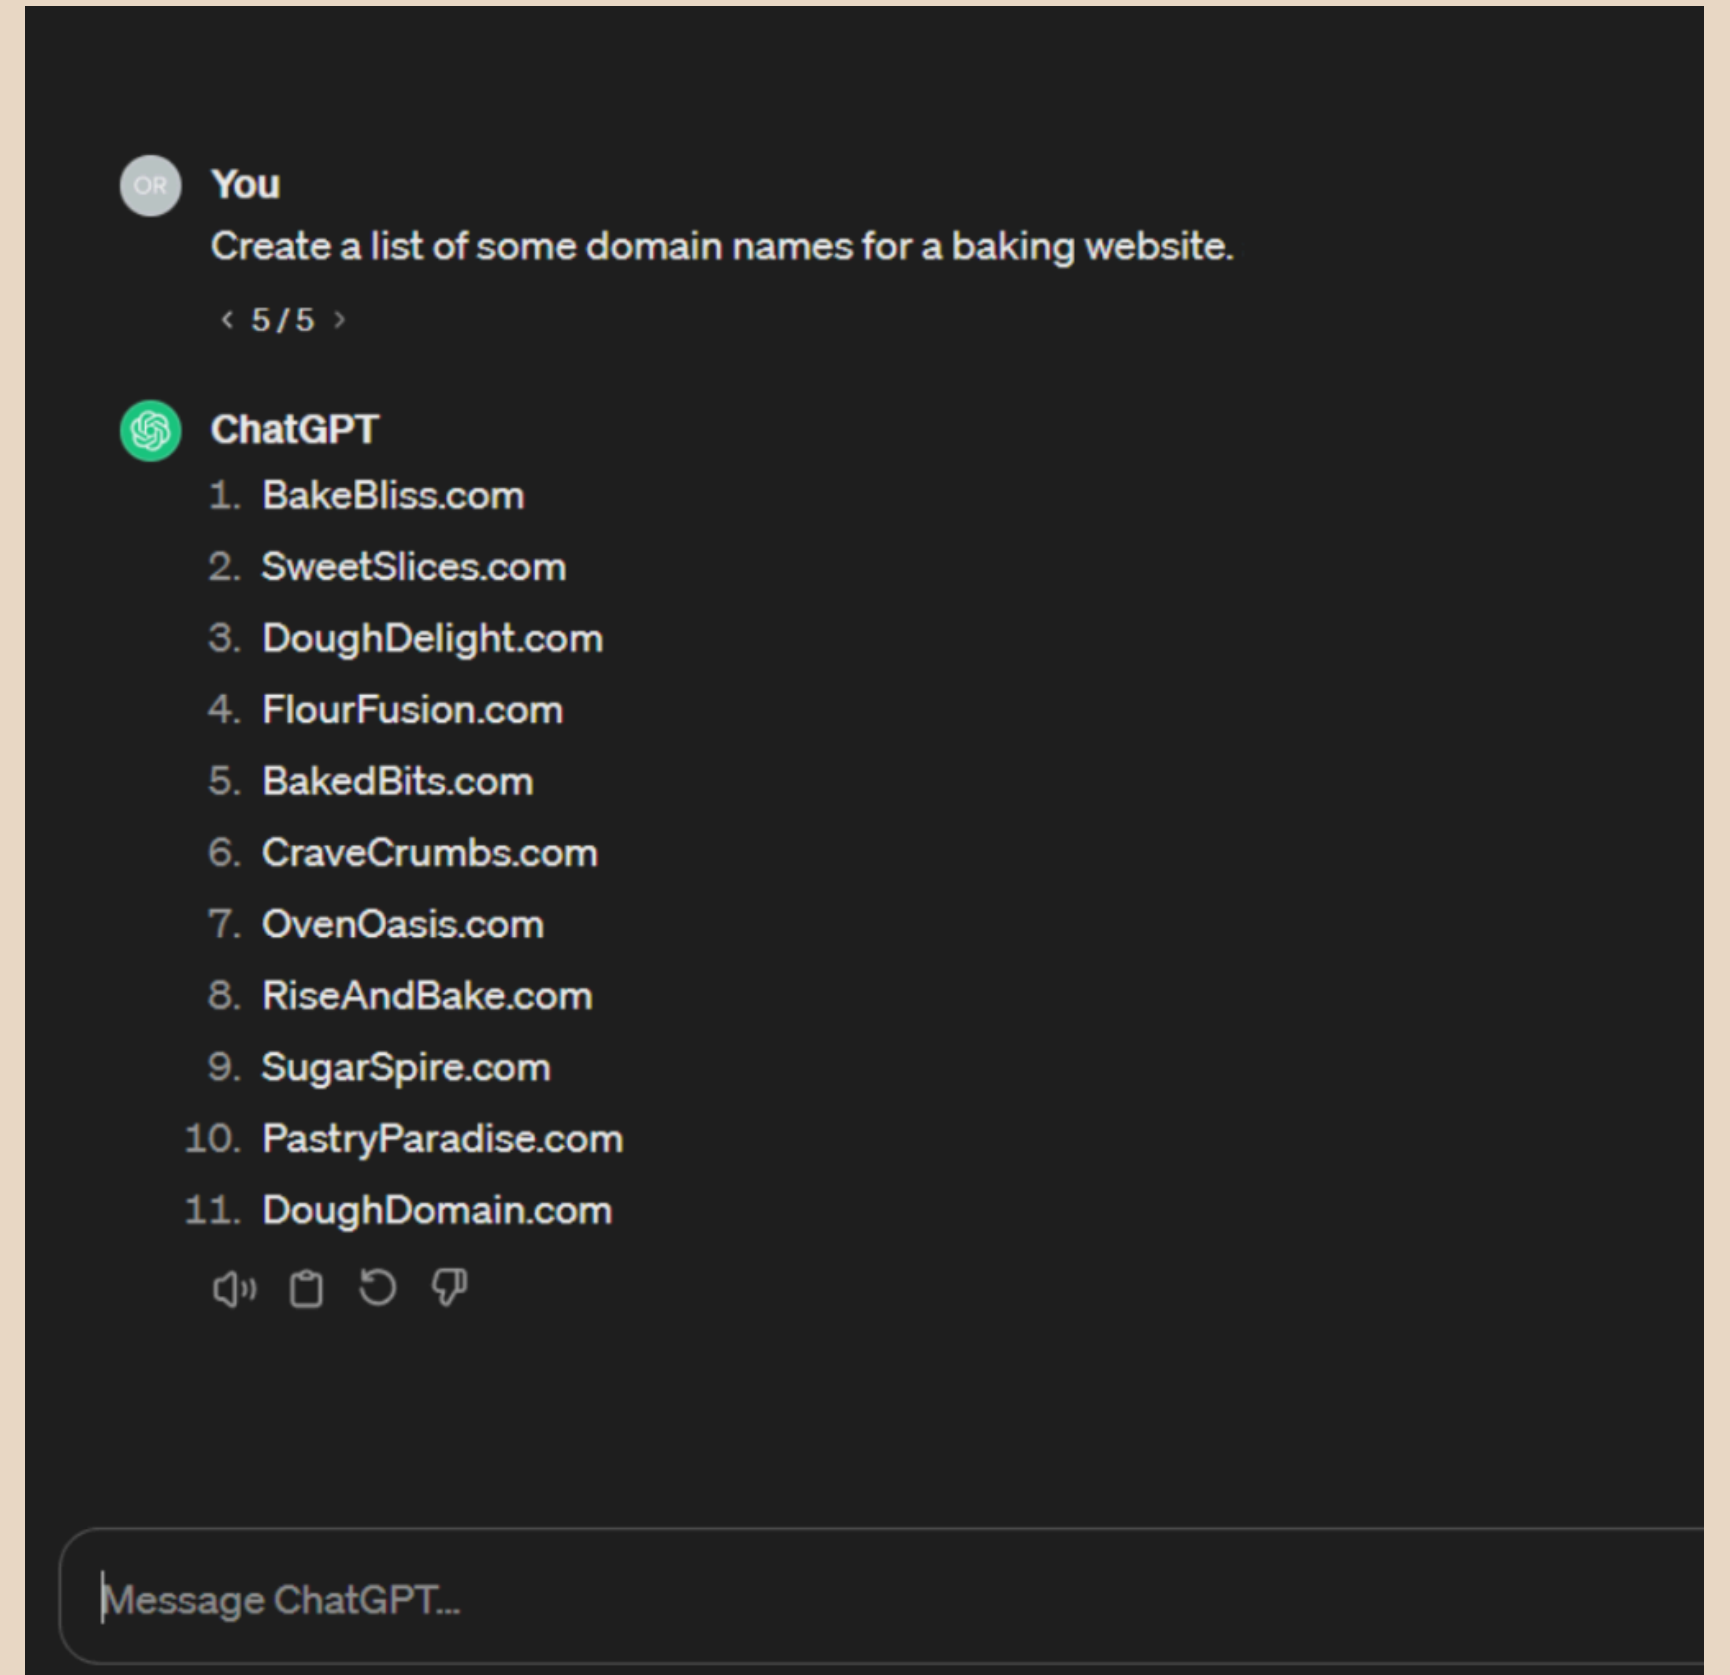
OR

You

Create a list of some domain names for a baking website.

‹ 5 / 5 ›

ChatGPT

1. BakeBliss.com
2. SweetSlices.com
3. DoughDelight.com
4. FlourFusion.com
5. BakedBits.com
6. CraveCrumbs.com
7. OvenOasis.com
8. RiseAndBake.com
9. SugarSpire.com
10. PastryParadise.com
11. DoughDomain.com

Message ChatGPT...